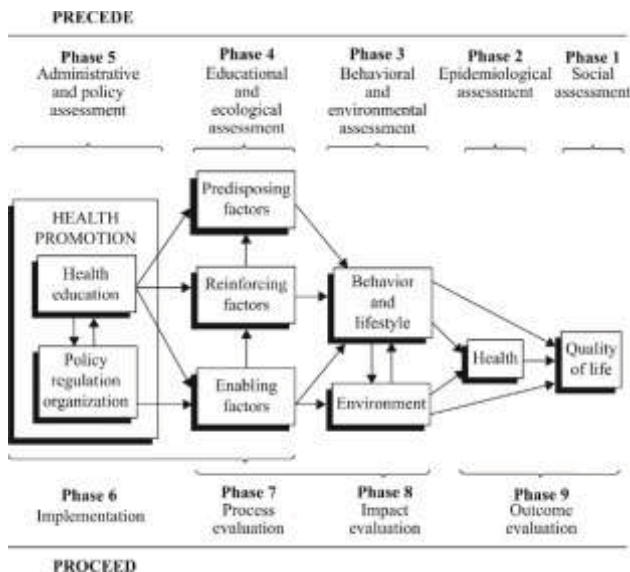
PRECEDE

Phase 5
Administrative and policy assessment

Phase 4
Educational and ecological assessment

Phase 3
Behavioral and environmental assessment

Phase 2
Epidemiological assessment

Phase 1
Social assessment

HEALTH PROMOTION

Health education

Policy regulation organization

Predisposing factors

Reinforcing factors

Enabling factors

Behavior and lifestyle

Environment

Health

Quality of life

Phase 6
Implementation

Phase 7
Process evaluation

Phase 8
Impact evaluation

Phase 9
Outcome evaluation

PROCEED